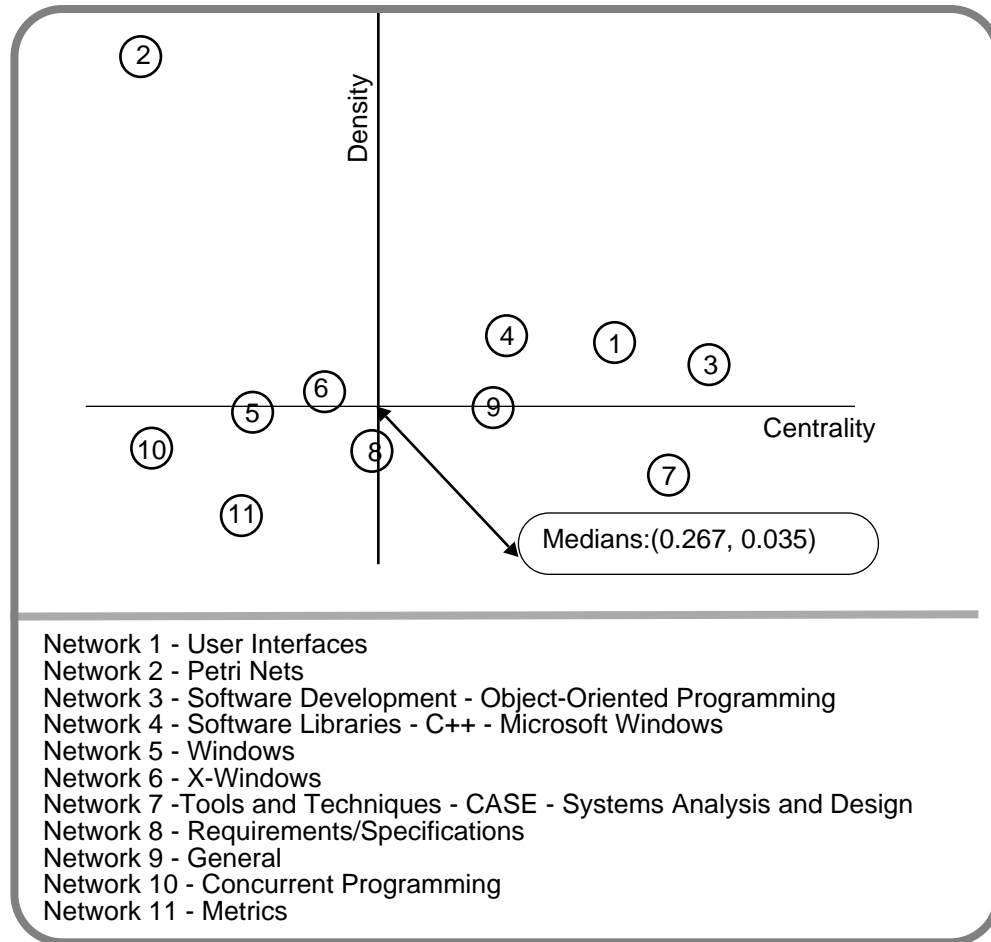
2

Density

4

1

3

6

9

5

Centrality

10

8

7

11

Medians:(0.267, 0.035)

Network 1 - User Interfaces
Network 2 - Petri Nets
Network 3 - Software Development - Object-Oriented Programming
Network 4 - Software Libraries - C++ - Microsoft Windows
Network 5 - Windows
Network 6 - X-Windows
Network 7 -Tools and Techniques - CASE - Systems Analysis and Design
Network 8 - Requirements/Specifications
Network 9 - General
Network 10 - Concurrent Programming
Network 11 - Metrics